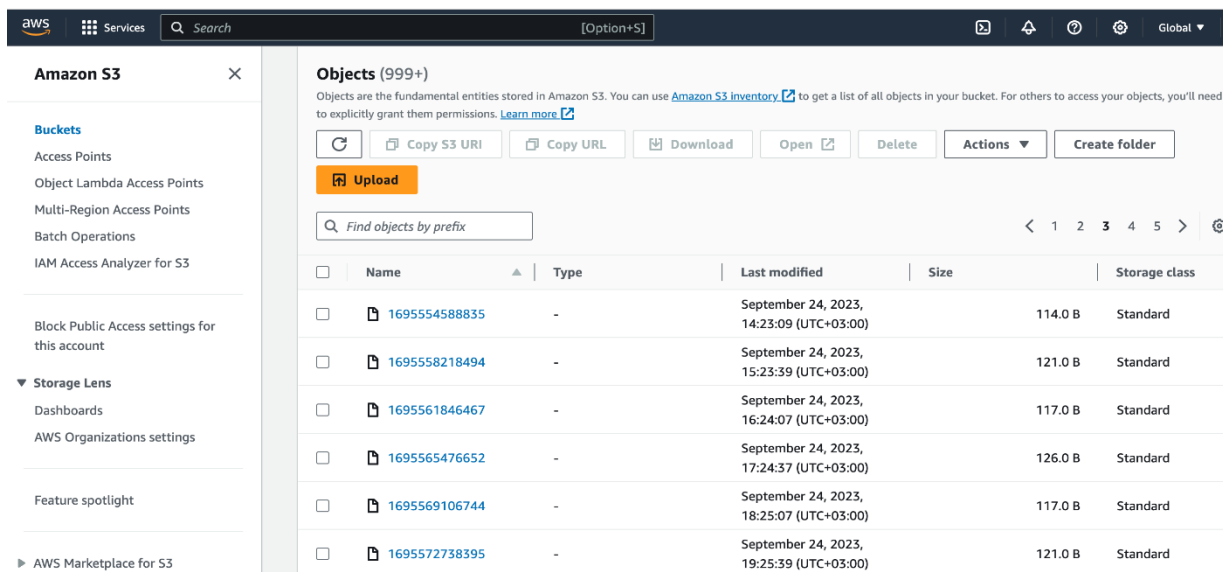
aws Services Search [Option+S] Global ▼

Amazon S3 ×

Buckets
Access Points
Object Lambda Access Points
Multi-Region Access Points
Batch Operations
IAM Access Analyzer for S3

Block Public Access settings for this account

▼ Storage Lens
Dashboards
AWS Organizations settings

Feature spotlight

▶ AWS Marketplace for S3

Objects (999+)

Objects are the fundamental entities stored in Amazon S3. You can use Amazon S3 inventory to get a list of all objects in your bucket. For others to access your objects, you'll need to explicitly grant them permissions. Learn more

Copy S3 URI Copy URL Download Open Delete Actions ▼ Create folder

Upload

Find objects by prefix

< 1 2 3 4 5 >

| | Name | Type | Last modified | Size | Storage class |
|---|---|---|---|---|---|
| | 1695554588835 | - | September 24, 2023, 14:23:09 (UTC+03:00) | 114.0 B | Standard |
| | 1695558218494 | - | September 24, 2023, 15:23:39 (UTC+03:00) | 121.0 B | Standard |
| | 1695561846467 | - | September 24, 2023, 16:24:07 (UTC+03:00) | 117.0 B | Standard |
| | 1695565476652 | - | September 24, 2023, 17:24:37 (UTC+03:00) | 126.0 B | Standard |
| | 1695569106744 | - | September 24, 2023, 18:25:07 (UTC+03:00) | 117.0 B | Standard |
| | 1695572738395 | - | September 24, 2023, 19:25:39 (UTC+03:00) | 121.0 B | Standard |